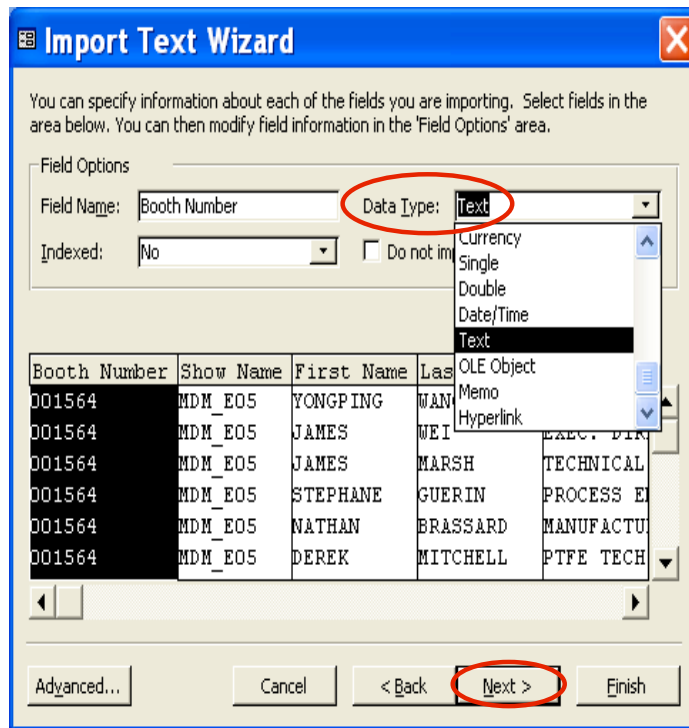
Import Text Wizard

You can specify information about each of the fields you are importing. Select fields in the area below. You can then modify field information in the 'Field Options' area.

Field Options

Field Name: Booth Number

Data Type: Text

Indexed: No

Do not im

Currency
Single
Double
Date/Time
Text
OLE Object
Memo
Hyperlink

| Booth Number | Show Name | First Name | Las | |
|---|---|---|---|---|
| 001564 | MDM_E05 | YONGPING | WAN | |
| 001564 | MDM_E05 | JAMES | WEI | EXEC. DIR |
| 001564 | MDM_E05 | JAMES | MARSH | TECHNICAL |
| 001564 | MDM_E05 | STEPHANE | GUERIN | PROCESS E |
| 001564 | MDM_E05 | NATHAN | BRASSARD | MANUFACTU |
| 001564 | MDM_E05 | DEREK | MITCHELL | PTFE TECH |

Advanced... Cancel < Back Next > Finish